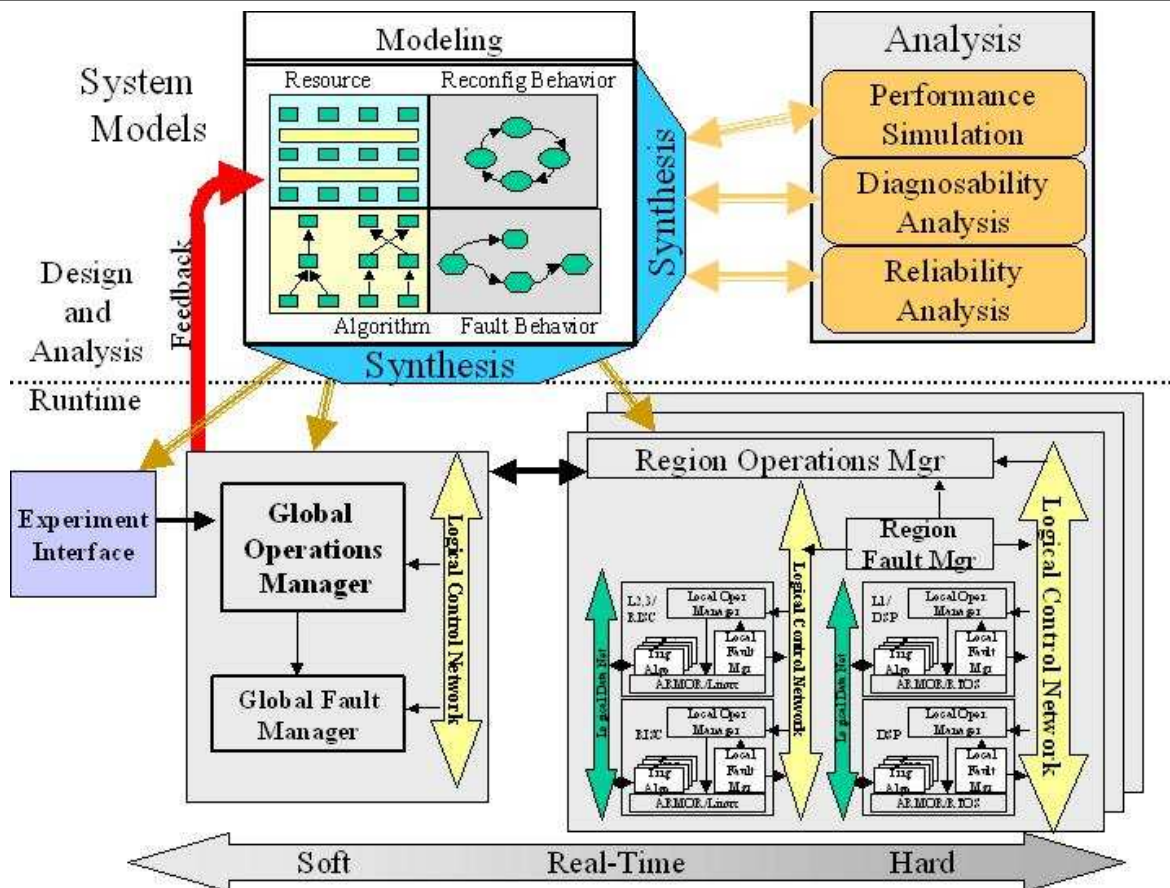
System Models

Modeling

Resource

Reconfig Behavior

Algorithm

Fault Behavior

Synthesis

Synthesis

Analysis

Performance Simulation

Diagnosability Analysis

Reliability Analysis

Design and Analysis

Feedback

Runtime

Experiment Interface

Global Operations Manager

Global Fault Manager

Logical Control Network

Region Operations Mgr

Region Fault Mgr

Logical Control Network

Logical Control Network

L2,3/ RISC

Local Oper Manager

Trig Algo

Local Fault Mgr

ARMOR/Linux

RISC

Local Oper Manager

Trig Algo

Local Fault Mgr

ARMOR/Linux

Logical Data Net

L1/ DSP

Local Oper Manager

Trig Algo

Local Fault Mgr

ARMOR/RTOS

DSP

Local Oper Manager

Trig Algo

Local Fault Mgr

ARMOR/RTOS

Logical Data Net

Soft

Real-Time

Hard